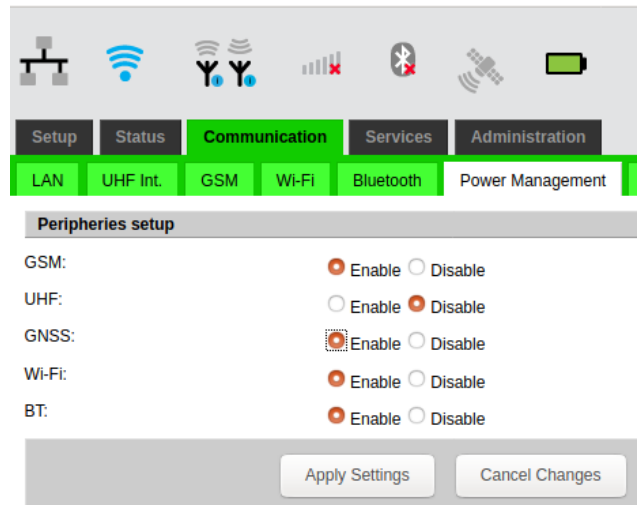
Setup Status Communication Services Administration

LAN UHF Int. GSM Wi-Fi Bluetooth Power Management

Peripheries setup

GSM: Enable Disable

UHF: Enable Disable

GNSS: Enable Disable

Wi-Fi: Enable Disable

BT: Enable Disable

Apply Settings Cancel Changes